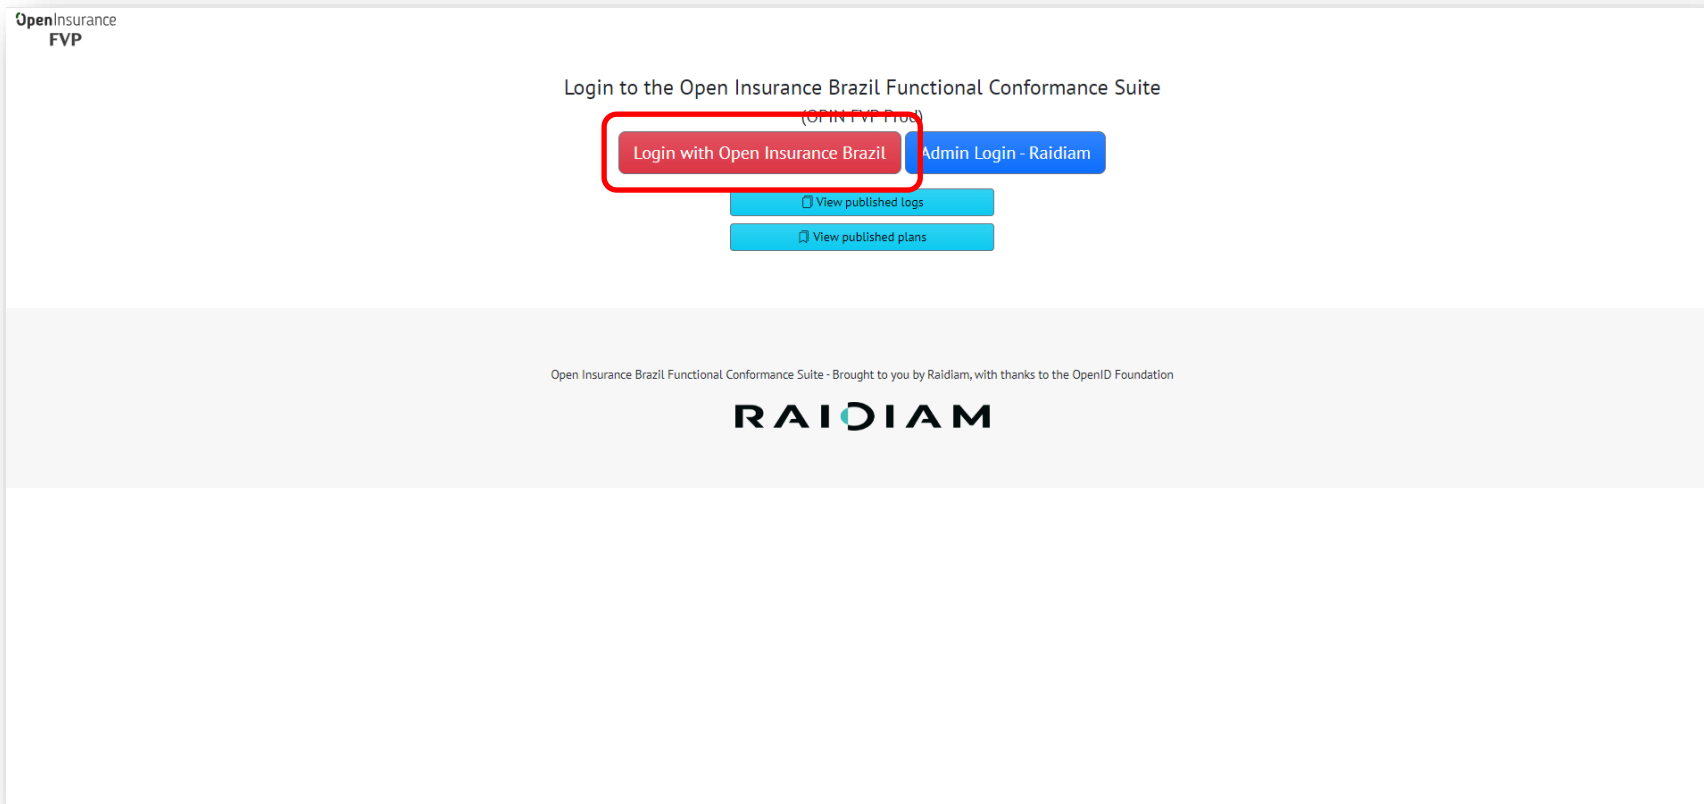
OpenInsurance
FVP

Login to the Open Insurance Brazil Functional Conformance Suite

(OPIN FVP Prod)

Login with Open Insurance Brazil

Admin Login - Raidiam

View published logs

View published plans

Open Insurance Brazil Functional Conformance Suite - Brought to you by Raidiam, with thanks to the OpenID Foundation

RAIDIAM